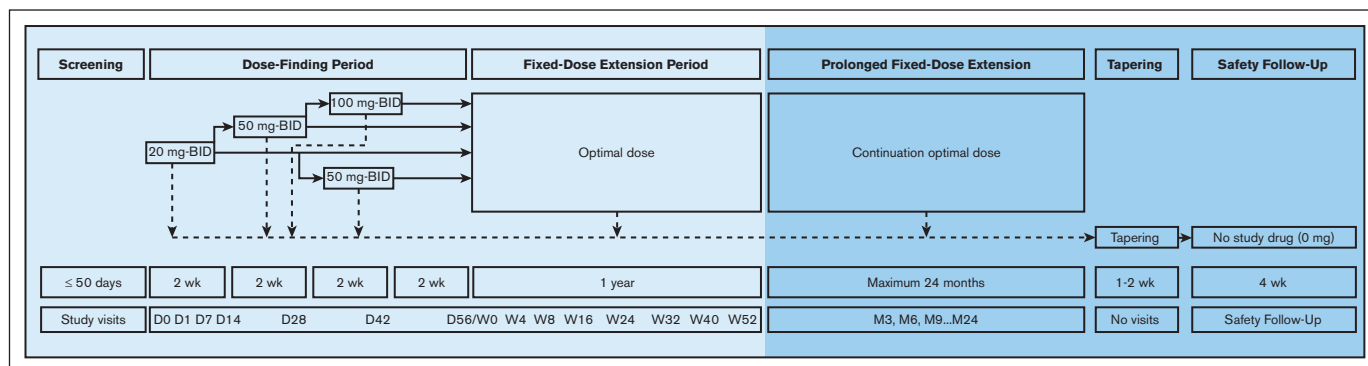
Screening | Dose-Finding Period | Fixed-Dose Extension Period | Prolonged Fixed-Dose Extension | Tapering | Safety Follow-Up

100 mg-BID

50 mg-BID

20 mg-BID

50 mg-BID

Optimal dose

Continuation optimal dose

Tapering

No study drug (0 mg)

≤ 50 days | 2 wk | 2 wk | 2 wk | 2 wk | 1 year | Maximum 24 months | 1-2 wk | 4 wk

Study visits | D0 D1 D7 D14 D28 D42 D56/W0 W4 W8 W16 W24 W32 W40 W52 | M3, M6, M9...M24 | No visits | Safety Follow-Up